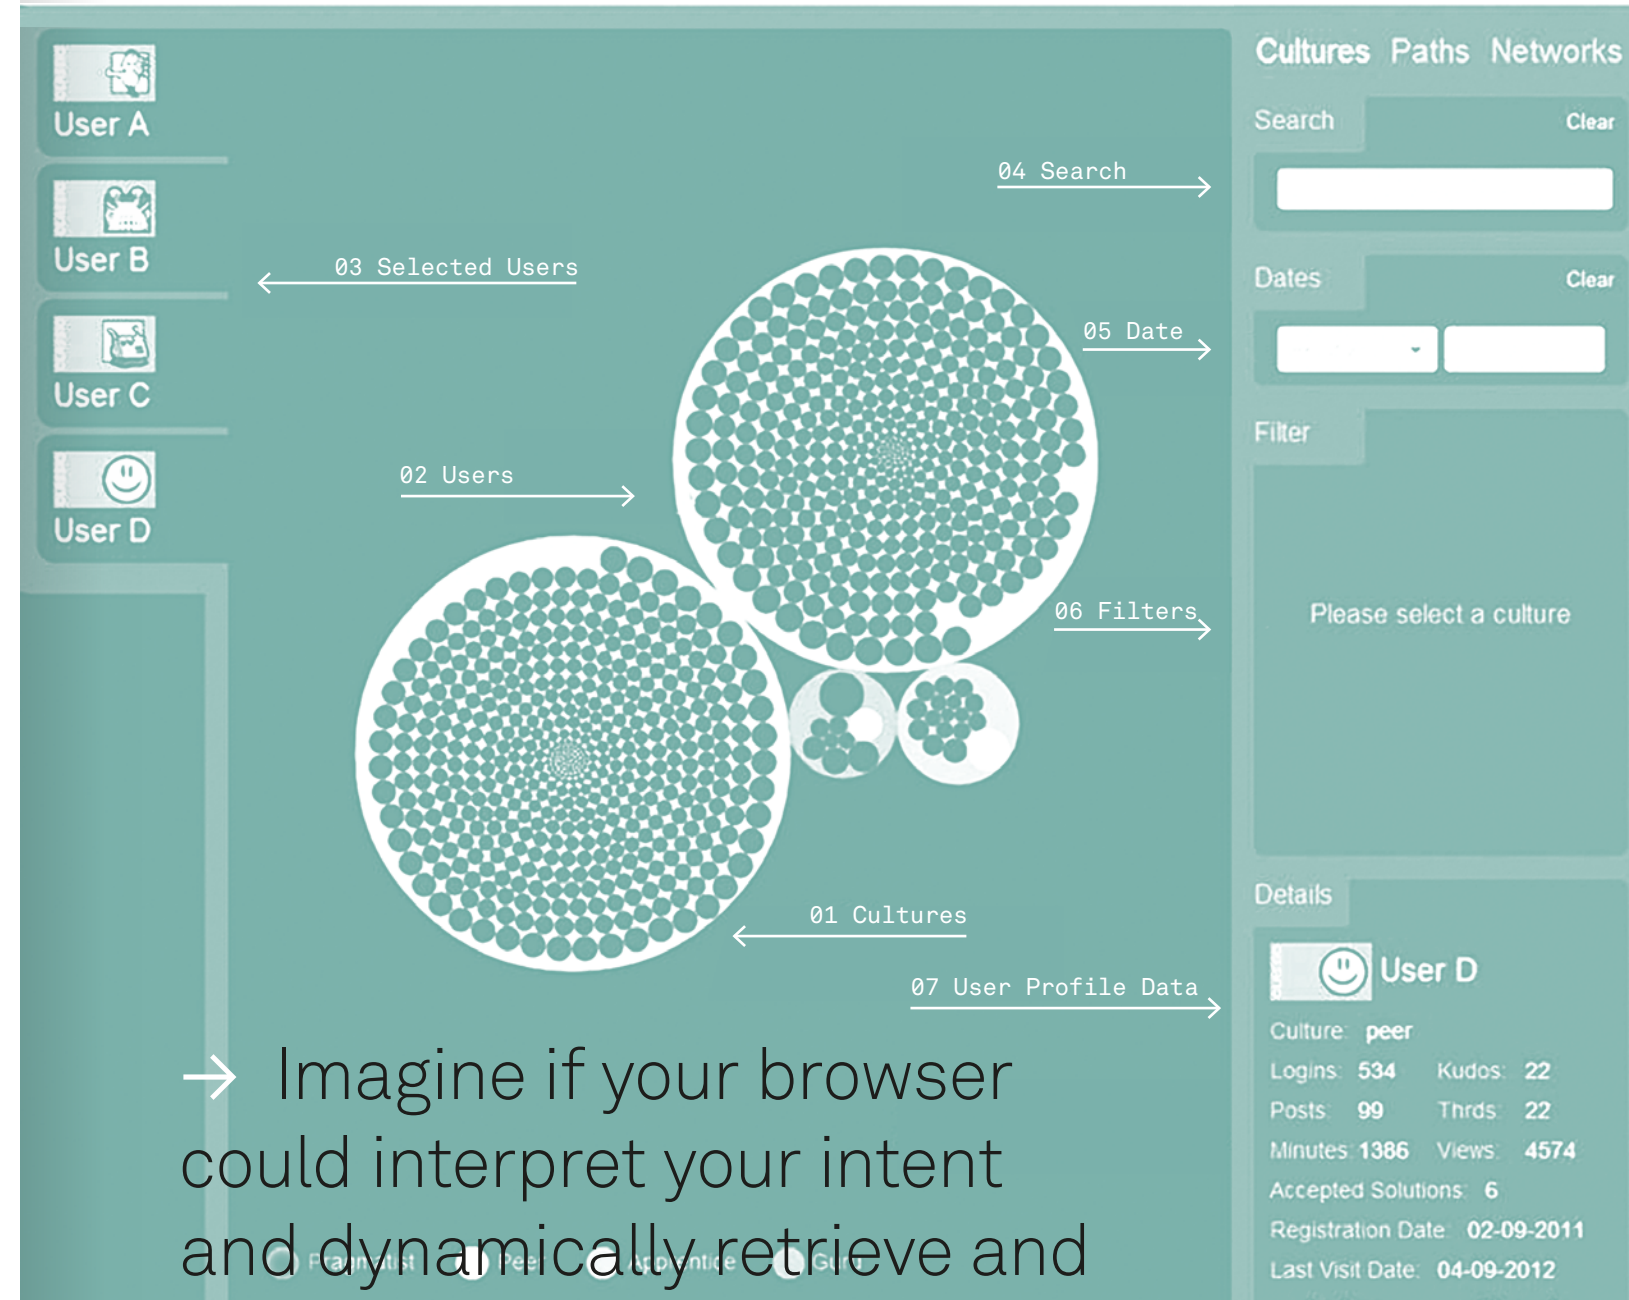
User A

User B

User C

User D

Cultures Paths Networks

Search Clear

Dates Clear

Filter

Please select a culture

Details

04 Search

03 Selected Users

05 Date

02 Users

06 Filters

01 Cultures

07 User Profile Data

User D

Culture: peer

Logins: 534 Kudos: 22

Posts: 99 Thrds: 22

Minutes: 1386 Views: 4574

Accepted Solutions: 6

Registration Date: 02-09-2011

Last Visit Date: 04-09-2012

→ Imagine if your browser could interpret your intent and dynamically retrieve and

Pragmatist Peer Apprentice Guru